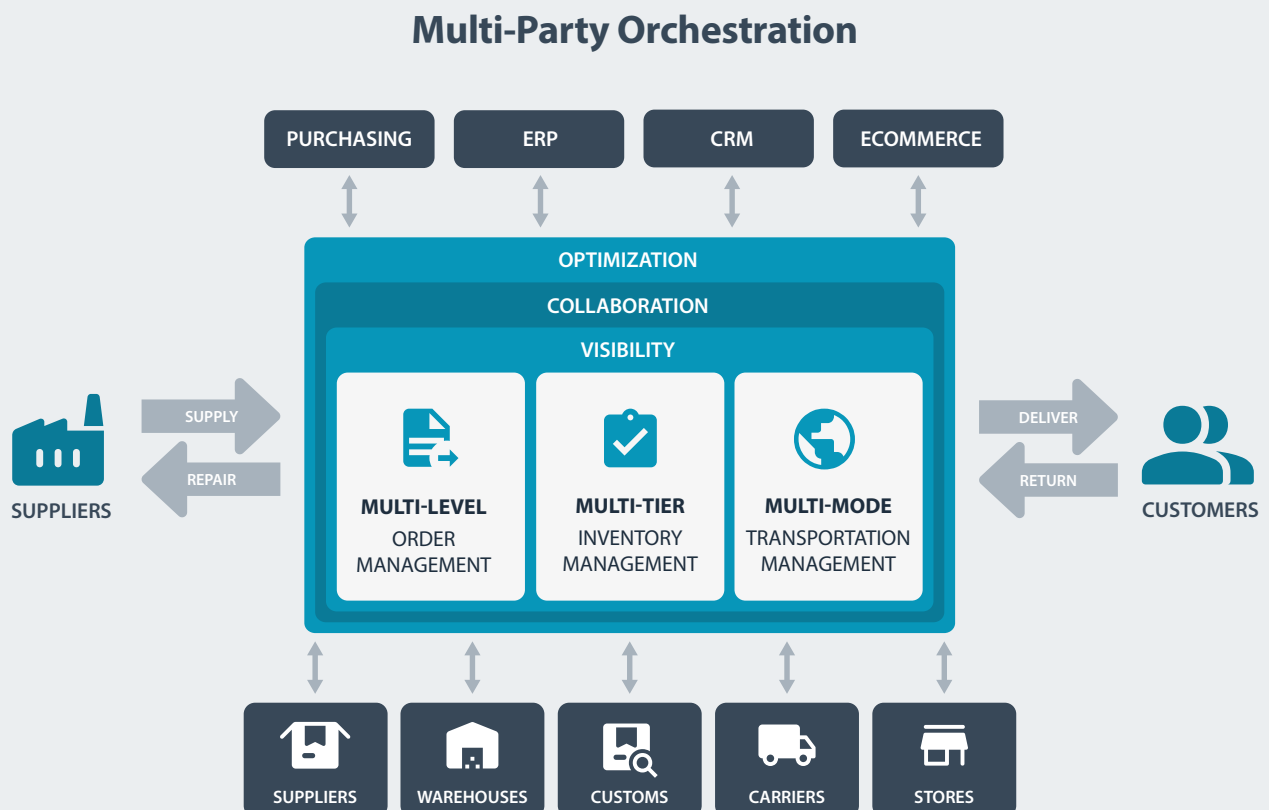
Multi-Party Orchestration

PURCHASING

ERP

CRM

ECOMMERCE

OPTIMIZATION

COLLABORATION

VISIBILITY

SUPPLY

REPAIR

SUPPLIERS

MULTI-LEVEL
ORDER MANAGEMENT

MULTI-TIER
INVENTORY MANAGEMENT

MULTI-MODE
TRANSPORTATION MANAGEMENT

DELIVER

RETURN

CUSTOMERS

SUPPLIERS

WAREHOUSES

CUSTOMS

CARRIERS

STORES